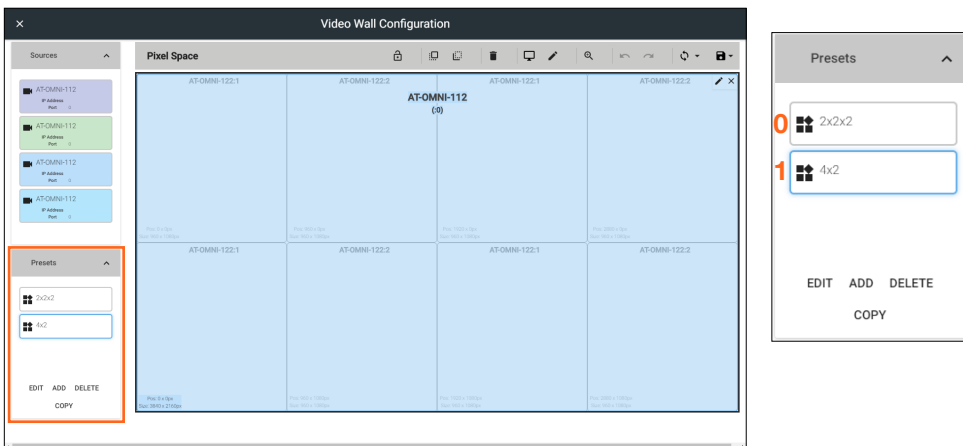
×

Video Wall Configuration

Sources

AT-OMNI-112
IP Address
Port

AT-OMNI-112
IP Address
Port

AT-OMNI-112
IP Address
Port

AT-OMNI-112
IP Address
Port

Presets

2x2x2

4x2

EDIT ADD DELETE
COPY

Pixel Space

AT-OMNI-122:1 AT-OMNI-122:2 AT-OMNI-122:1 AT-OMNI-122:2

AT-OMNI-112
(:0)

AT-OMNI-122:1 AT-OMNI-122:2 AT-OMNI-122:1 AT-OMNI-122:2

Presets

0 2x2x2

1 4x2

EDIT ADD DELETE
COPY